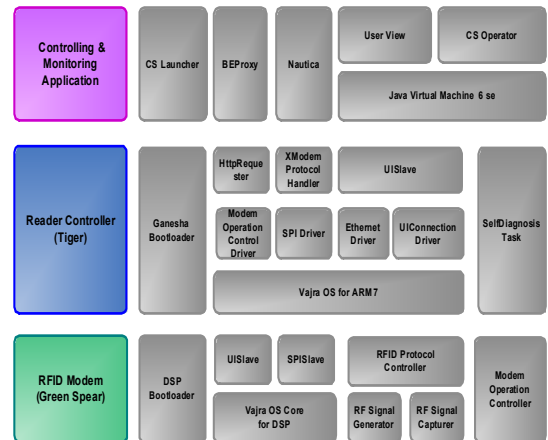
Controlling & Monitoring Application

CS Launcher

BEProxy

Nautica

User View

CS Operator

Java Virtual Machine 6 se

Reader Controller (Tiger)

Ganesha Bootloader

HttpRequester

XModem Protocol Handler

UISlave

SelfDiagnosis Task

Modem Operation Control Driver

SPI Driver

Ethemet Driver

UIConnection Driver

Vajra OS for ARM7

RFID Modem (Green Spear)

DSP Bootloader

UISlave

SPISlave

RFID Protocol Controller

Modem Operation Controller

Vajra OS Core for DSP

RF Signal Generator

RF Signal Capturer